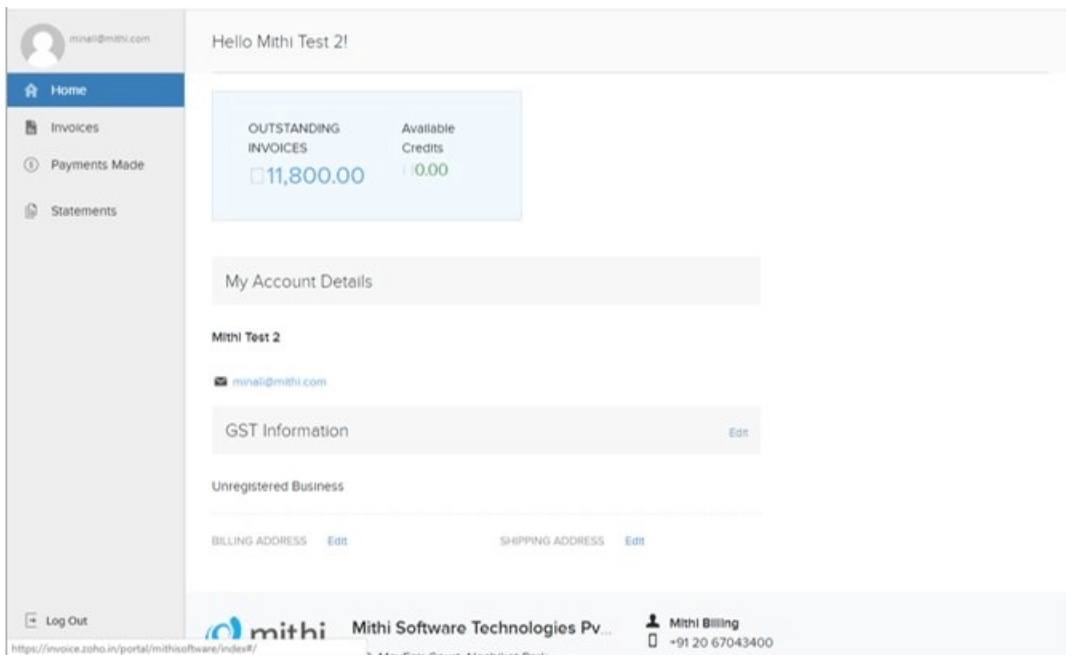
minali@mithi.com

Home

Invoices

Payments Made

Statements

Log Out

https://invoice.zoho.in/portal/mithisoftware/index#/

Hello Mithi Test 2!

OUTSTANDING INVOICES
□11,800.00

Available Credits
□0.00

My Account Details

Mithi Test 2

minali@mithi.com

GST Information

Edit

Unregistered Business

BILLING ADDRESS Edit

SHIPPING ADDRESS Edit

mithi

Mithi Software Technologies Pv...

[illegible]

Mithi Billing

+91 20 67043400